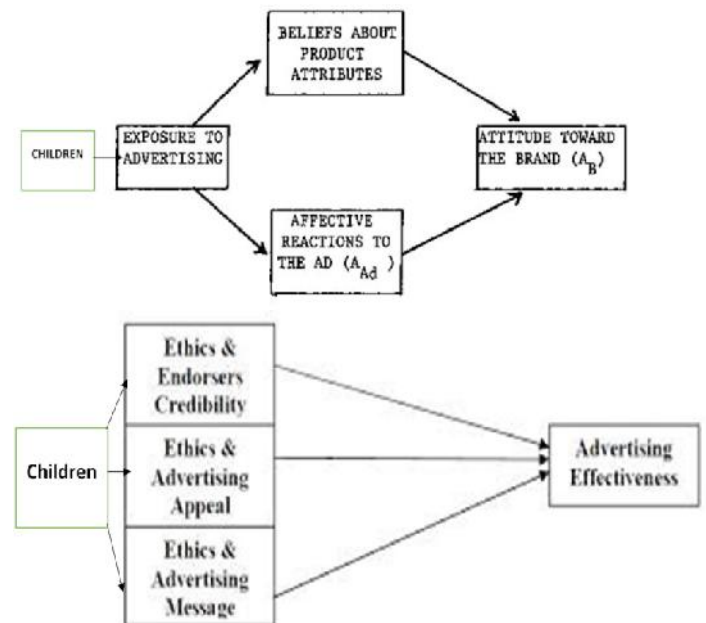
BELIEFS ABOUT PRODUCT ATTRIBUTES

CHILDREN

EXPOSURE TO ADVERTISING

ATTITUDE TOWARD THE BRAND ($A_B$)

AFFECTIVE REACTIONS TO THE AD ($A_{Ad}$)

Ethics & Endorsers Credibility

Children

Ethics & Advertising Appeal

Advertising Effectiveness

Ethics & Advertising Message